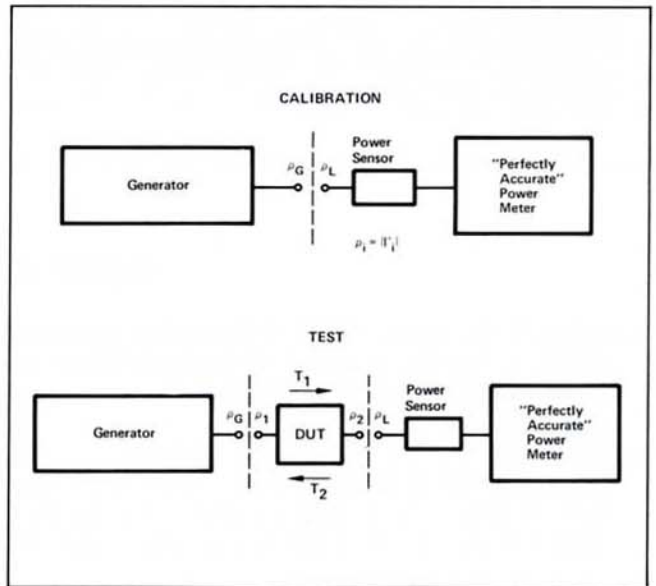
CALIBRATION

Generator

$\rho_G$

$\rho_L$

Power Sensor

"Perfectly Accurate" Power Meter

$\rho_i = |\Gamma_i|$

TEST

Generator

$\rho_G$

$\rho_1$

$T_1$

DUT

$T_2$

$\rho_2$

$\rho_L$

Power Sensor

"Perfectly Accurate" Power Meter